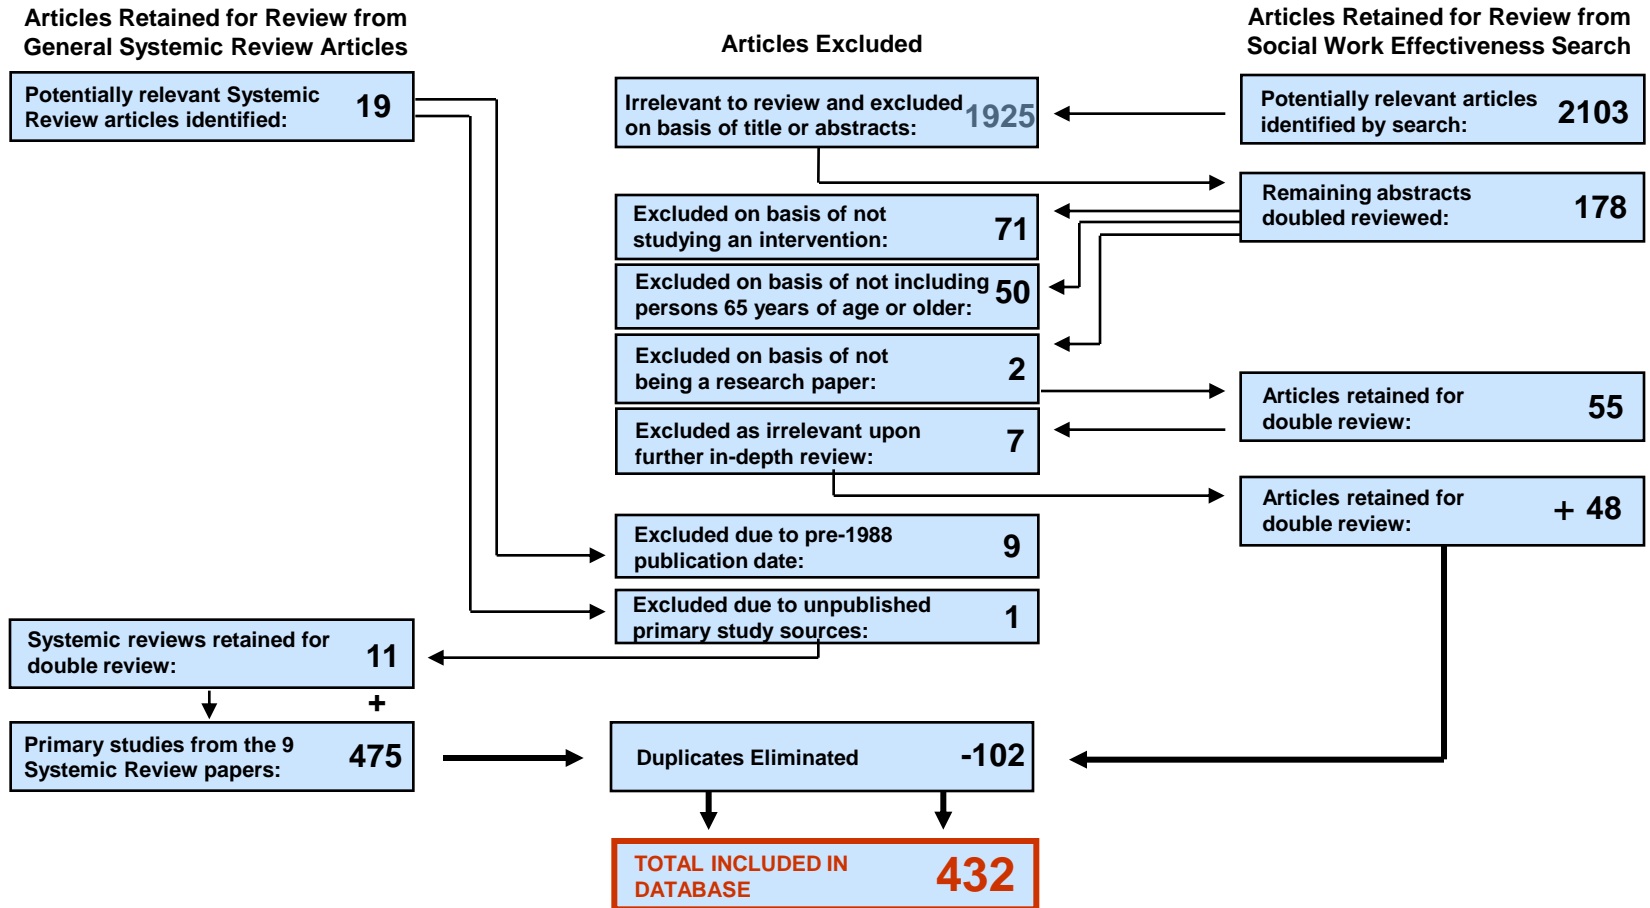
Articles Retained for Review from General Systemic Review Articles

Articles Excluded

Articles Retained for Review from Social Work Effectiveness Search

Potentially relevant Systemic Review articles identified: 19

Irrelevant to review and excluded on basis of title or abstracts: 1925

Potentially relevant articles identified by search: 2103

Remaining abstracts doubled reviewed: 178

Excluded on basis of not studying an intervention: 71

Excluded on basis of not including persons 65 years of age or older: 50

Excluded on basis of not being a research paper: 2

Articles retained for double review: 55

Excluded as irrelevant upon further in-depth review: 7

Articles retained for double review: + 48

Excluded due to pre-1988 publication date: 9

Excluded due to unpublished primary study sources: 1

Systemic reviews retained for double review: 11

+

Primary studies from the 9 Systemic Review papers: 475

Duplicates Eliminated -102

TOTAL INCLUDED IN DATABASE 432